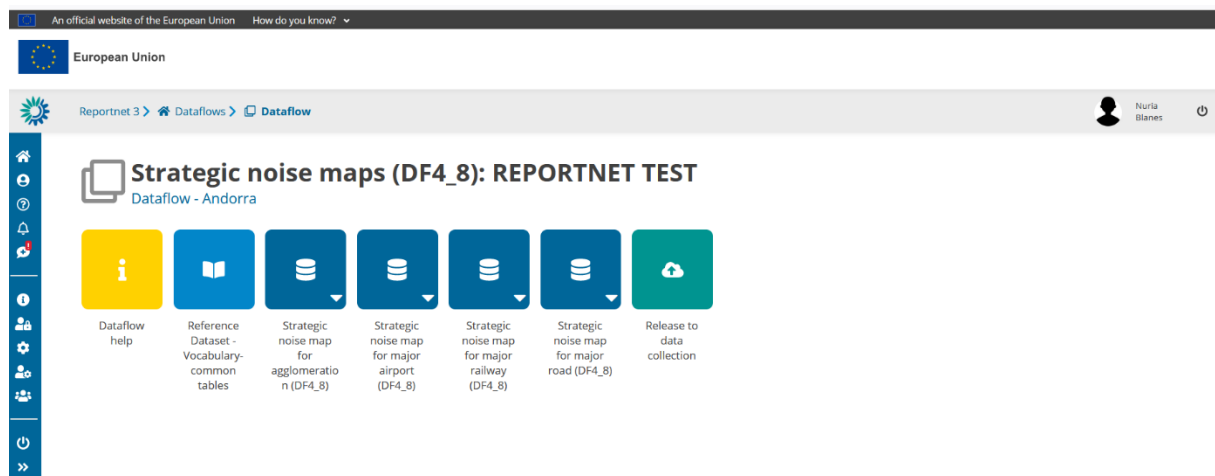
An official website of the European Union How do you know?

European Union

Reportnet 3 > Dataflows > Dataflow

Nuria Blanes

Strategic noise maps (DF4_8): REPORTNET TEST

Dataflow - Andorra

Dataflow help

Reference Dataset - Vocabulary-common tables

Strategic noise map for agglomeration (DF4_8)

Strategic noise map for major airport (DF4_8)

Strategic noise map for major railway (DF4_8)

Strategic noise map for major road (DF4_8)

Release to data collection